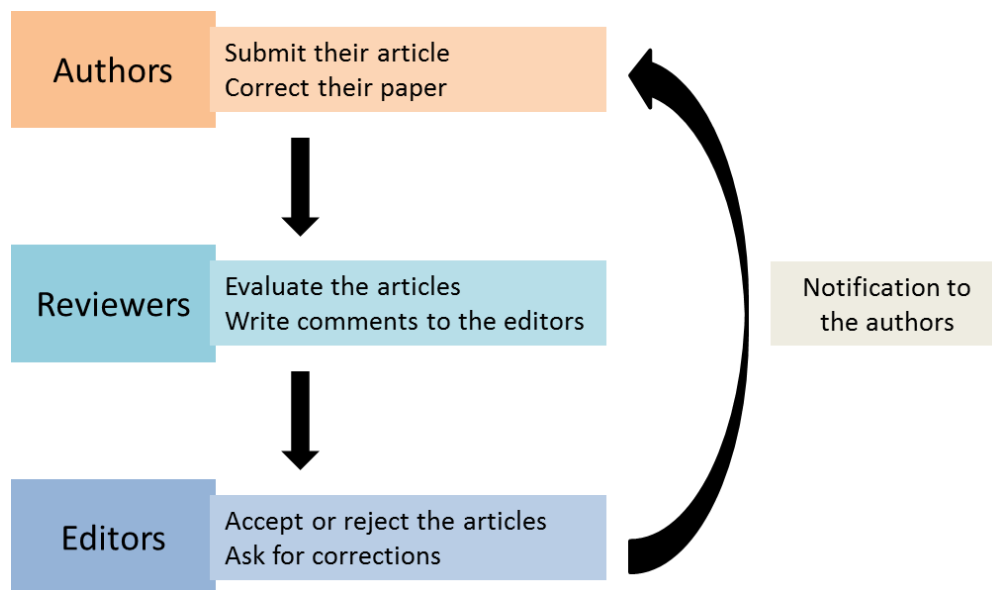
Authors

Submit their article
Correct their paper

Reviewers

Evaluate the articles
Write comments to the editors

Editors

Accept or reject the articles
Ask for corrections

Notification to the authors